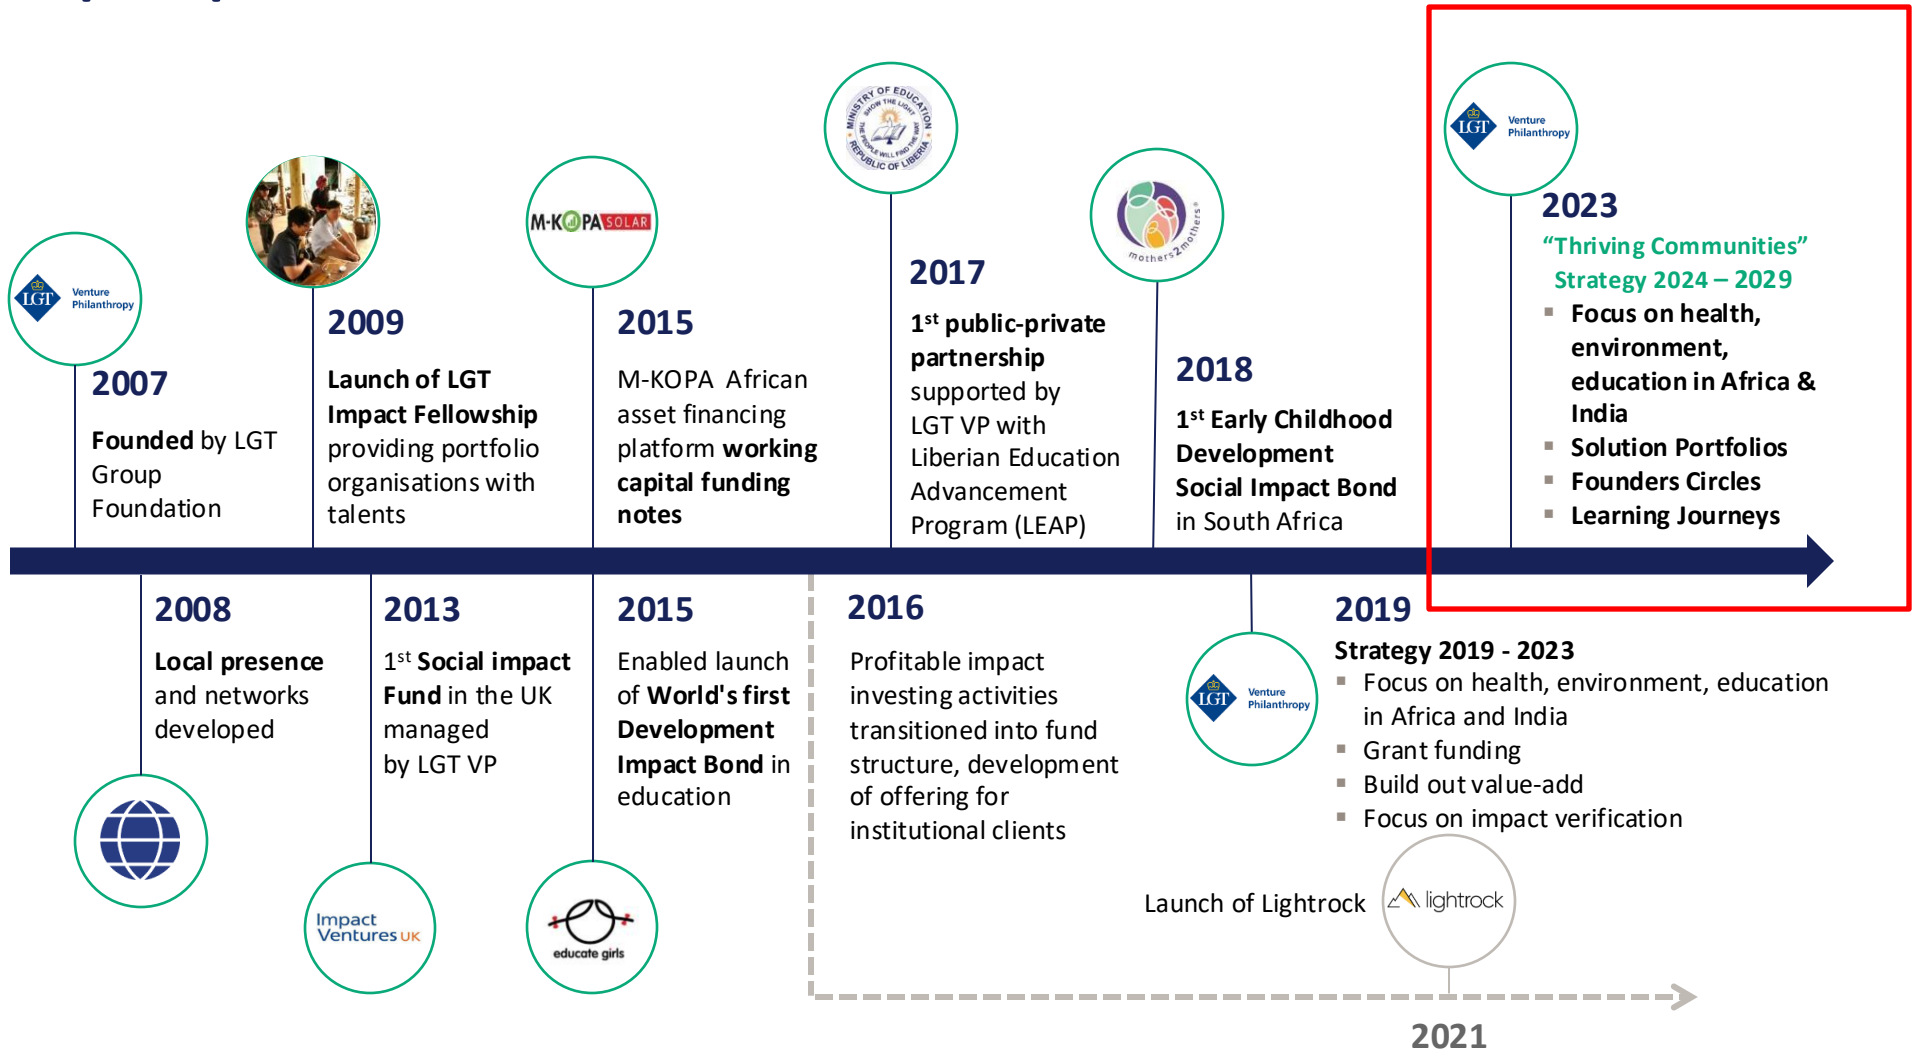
LGT Venture Philanthropy

2007

Founded by LGT Group Foundation

2009

Launch of LGT Impact Fellowship providing portfolio organisations with talents

M-KOPA SOLAR

2015

M-KOPA African asset financing platform working capital funding notes

MINISTRY OF EDUCATION SHOW THE LIGHT THE PEOPLE WILL FIND THE WAY REPUBLIC OF LIBERIA

2017

1$^{st}$ public-private partnership supported by LGT VP with Liberian Education Advancement Program (LEAP)

mothers2mothers

2018

1$^{st}$ Early Childhood Development Social Impact Bond in South Africa

LGT Venture Philanthropy

2023

"Thriving Communities" Strategy 2024 – 2029

- Focus on health, environment, education in Africa & India
- Solution Portfolios
- Founders Circles
- Learning Journeys

2008

Local presence and networks developed

2013

1$^{st}$ Social impact Fund in the UK managed by LGT VP

Impact Ventures UK

2015

Enabled launch of World's first Development Impact Bond in education

educate girls

2016

Profitable impact investing activities transitioned into fund structure, development of offering for institutional clients

LGT Venture Philanthropy

2019

Strategy 2019 - 2023

- Focus on health, environment, education in Africa and India
- Grant funding
- Build out value-add
- Focus on impact verification

Launch of Lightrock

lightrock

2021